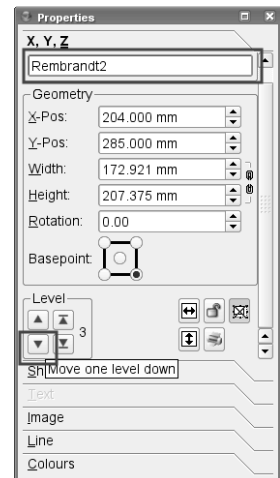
Properties

X, Y, Z

Rembrandt2

Geometry

X-Pos: 204.000 mm

Y-Pos: 285.000 mm

Width: 172.921 mm

Height: 207.375 mm

Rotation: 0.00

Basepoint:

Level

3

Sh

Move one level down

Text

Image

Line

Colours